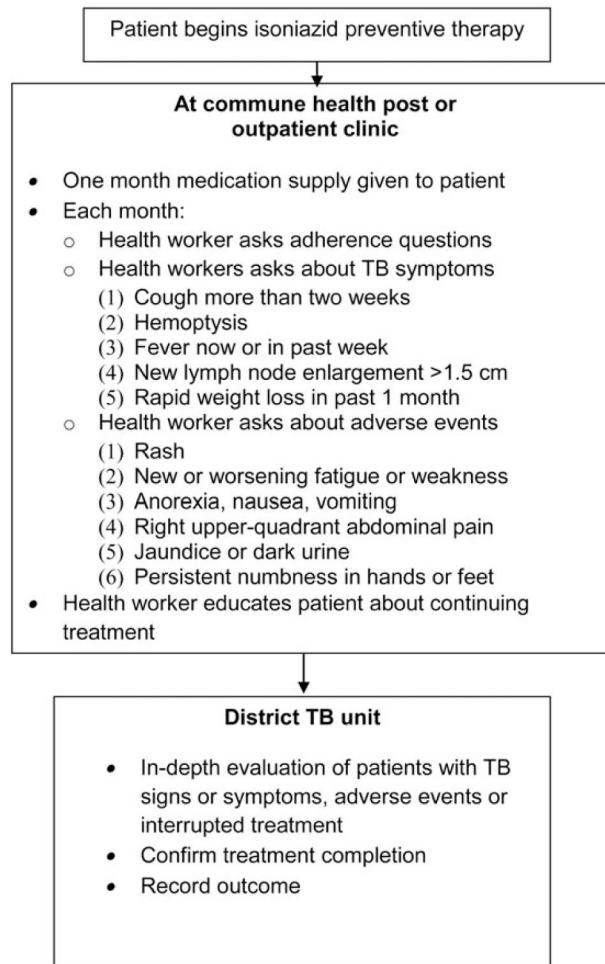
Patient begins isoniazid preventive therapy

**At commune health post or outpatient clinic**

- One month medication supply given to patient
- Each month:
  - Health worker asks adherence questions
  - Health workers asks about TB symptoms
    (1) Cough more than two weeks
    (2) Hemoptysis
    (3) Fever now or in past week
    (4) New lymph node enlargement >1.5 cm
    (5) Rapid weight loss in past 1 month
  - Health worker asks about adverse events
    (1) Rash
    (2) New or worsening fatigue or weakness
    (3) Anorexia, nausea, vomiting
    (4) Right upper-quadrant abdominal pain
    (5) Jaundice or dark urine
    (6) Persistent numbness in hands or feet
- Health worker educates patient about continuing treatment

**District TB unit**

- In-depth evaluation of patients with TB signs or symptoms, adverse events or interrupted treatment
- Confirm treatment completion
- Record outcome